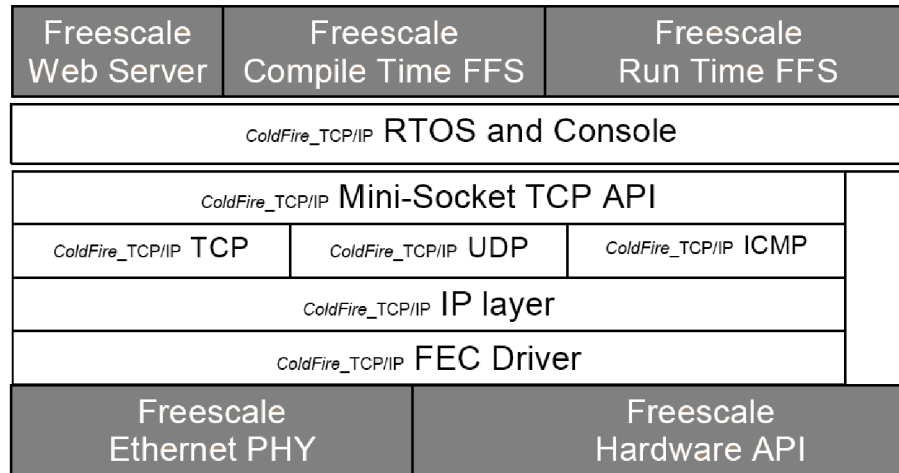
| Freescale Web Server | Freescale Compile Time FFS | Freescale Run Time FFS |
|---|---|---|

ColdFire_TCP/IP RTOS and Console

ColdFire_TCP/IP Mini-Socket TCP API

| ColdFire_TCP/IP TCP | ColdFire_TCP/IP UDP | ColdFire_TCP/IP ICMP |
|---|---|---|

ColdFire_TCP/IP IP layer

ColdFire_TCP/IP FEC Driver

| Freescale Ethernet PHY | Freescale Hardware API |
|---|---|